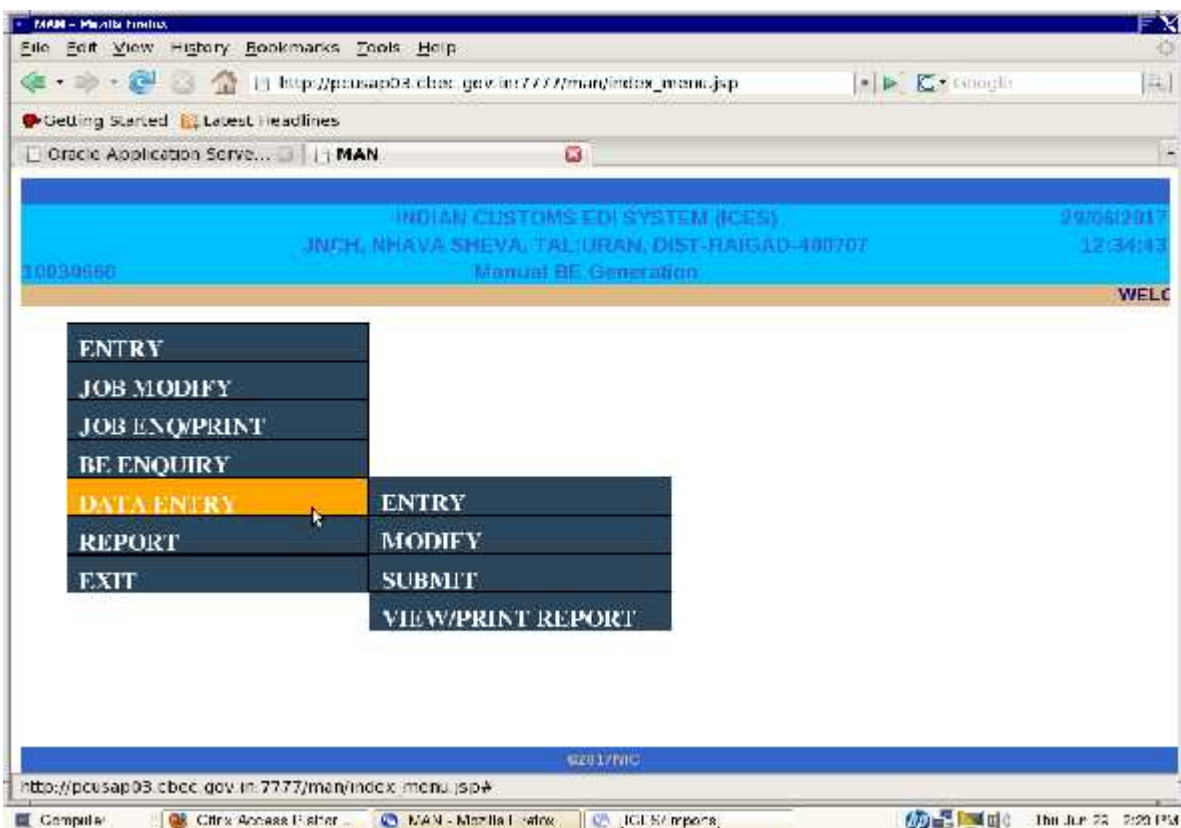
MAN - Mozilla Firefox

File Edit View History Bookmarks Tools Help

http://pcusap03.cbec.gov.in:7777/man/index_menu.jsp

Google

Getting Started Latest Headlines

Oracle Application Serve... MAN

INDIAN CUSTOMS EDI SYSTEM (ICES) 29/06/2017

JNCH, NHAVA SHEVA, TAL:URAN, DIST-RAIGAD-400707 12:34:43

10030660 Manual BE Generation

WELC

ENTRY
JOB MODIFY
JOB ENQ/PRINT
BE ENQUIRY
DATA ENTRY
REPORT
EXIT

ENTRY
MODIFY
SUBMIT
VIEW/PRINT REPORT

©2017/NIC

http://pcusap03.cbec.gov.in:7777/man/index_menu.jsp#

Computer | Citrix Access Plisher ... | MAN - Mozilla Firefox | ICES/imports

Thu Jun 22 2:20 PM